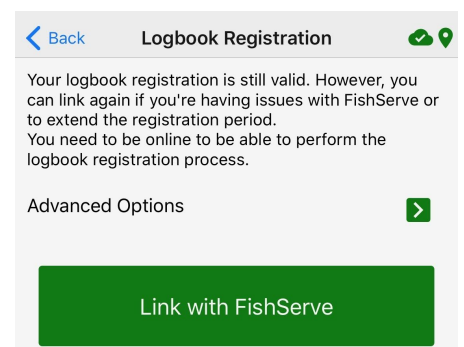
Back

Logbook Registration

Your logbook registration is still valid. However, you can link again if you're having issues with FishServe or to extend the registration period.
You need to be online to be able to perform the logbook registration process.

Advanced Options

Link with FishServe